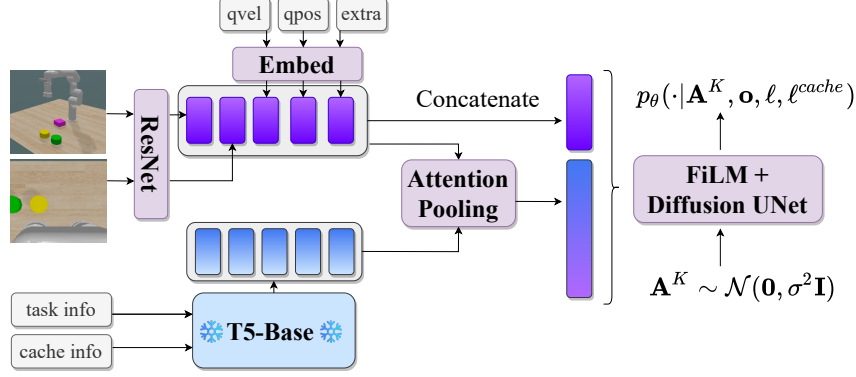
qvel qpos extra

Embed

ResNet

Concatenate

Attention Pooling

$p_\theta(\cdot|\mathbf{A}^K, \mathbf{o}, \ell, \ell^{cache})$

FiLM + Diffusion UNet

$\mathbf{A}^K \sim \mathcal{N}(\mathbf{0}, \sigma^2\mathbf{I})$

task info

cache info

T5-Base